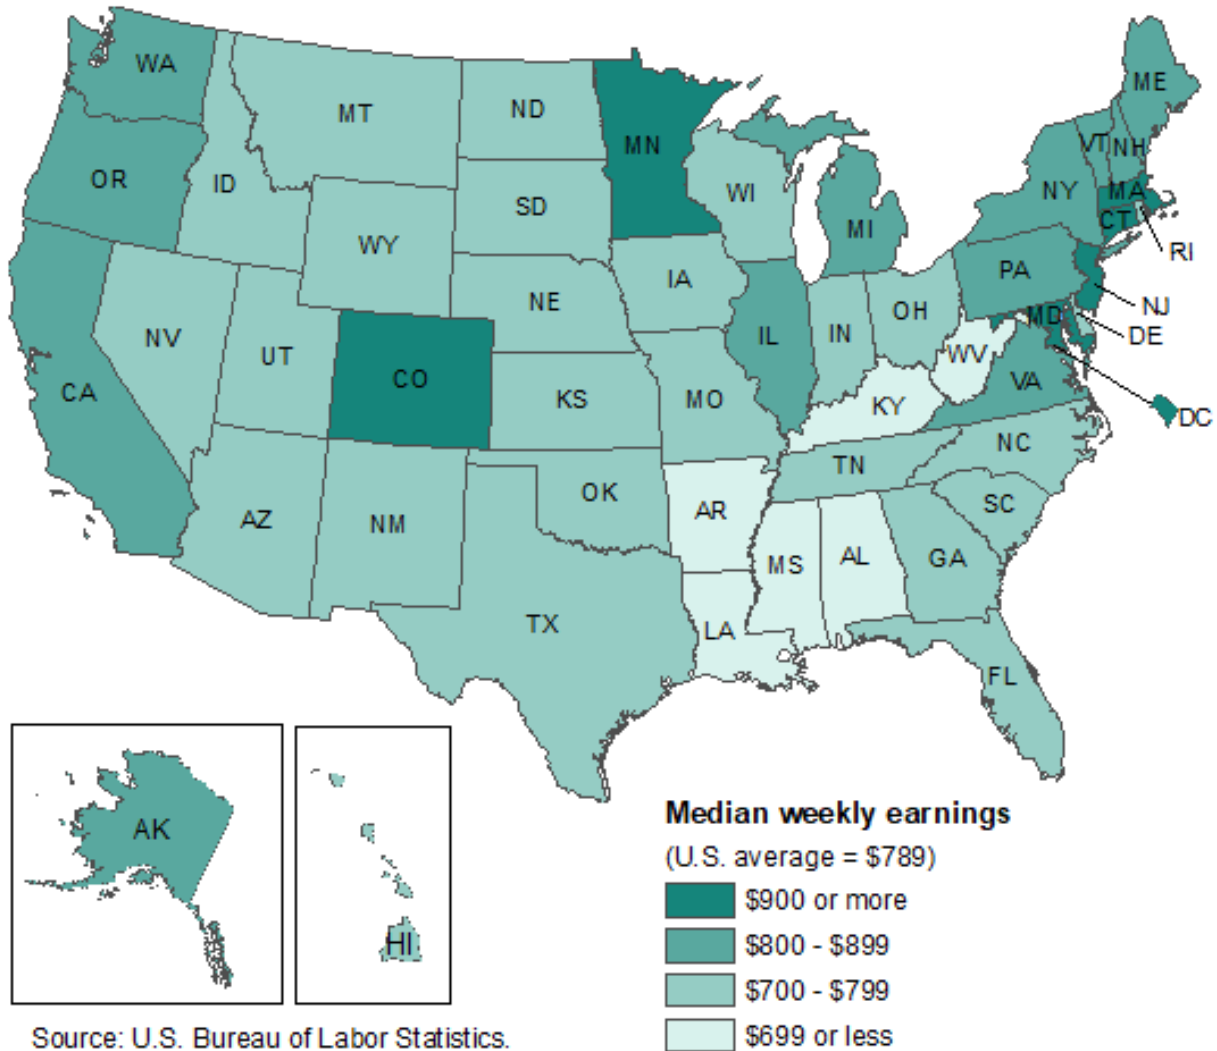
WA
MT
ND
MN
ME
VT
NH
OR
ID
SD
WI
NY
MA
CT
RI
WY
MI
IA
PA
NJ
NE
DE
MD
NV
UT
CO
IL
IN
OH
WV
CA
KS
MO
KY
VA
DC
NC
TN
OK
AR
SC
AZ
NM
MS
AL
GA
TX
LA
FL
AK
HI

Median weekly earnings
(U.S. average = $789)
$900 or more
$800 - $899
$700 - $799
$699 or less

Source: U.S. Bureau of Labor Statistics.